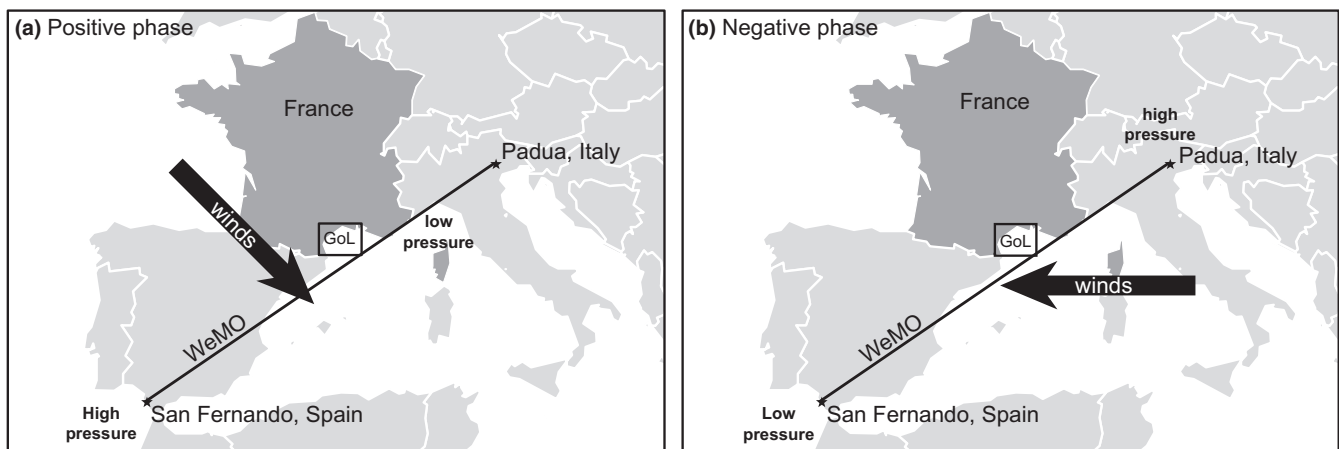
(a) Positive phase

France

Padua, Italy

winds

GoL

low pressure

WeMO

High pressure

San Fernando, Spain

(b) Negative phase

France

high pressure

Padua, Italy

GoL

winds

WeMO

Low pressure

San Fernando, Spain